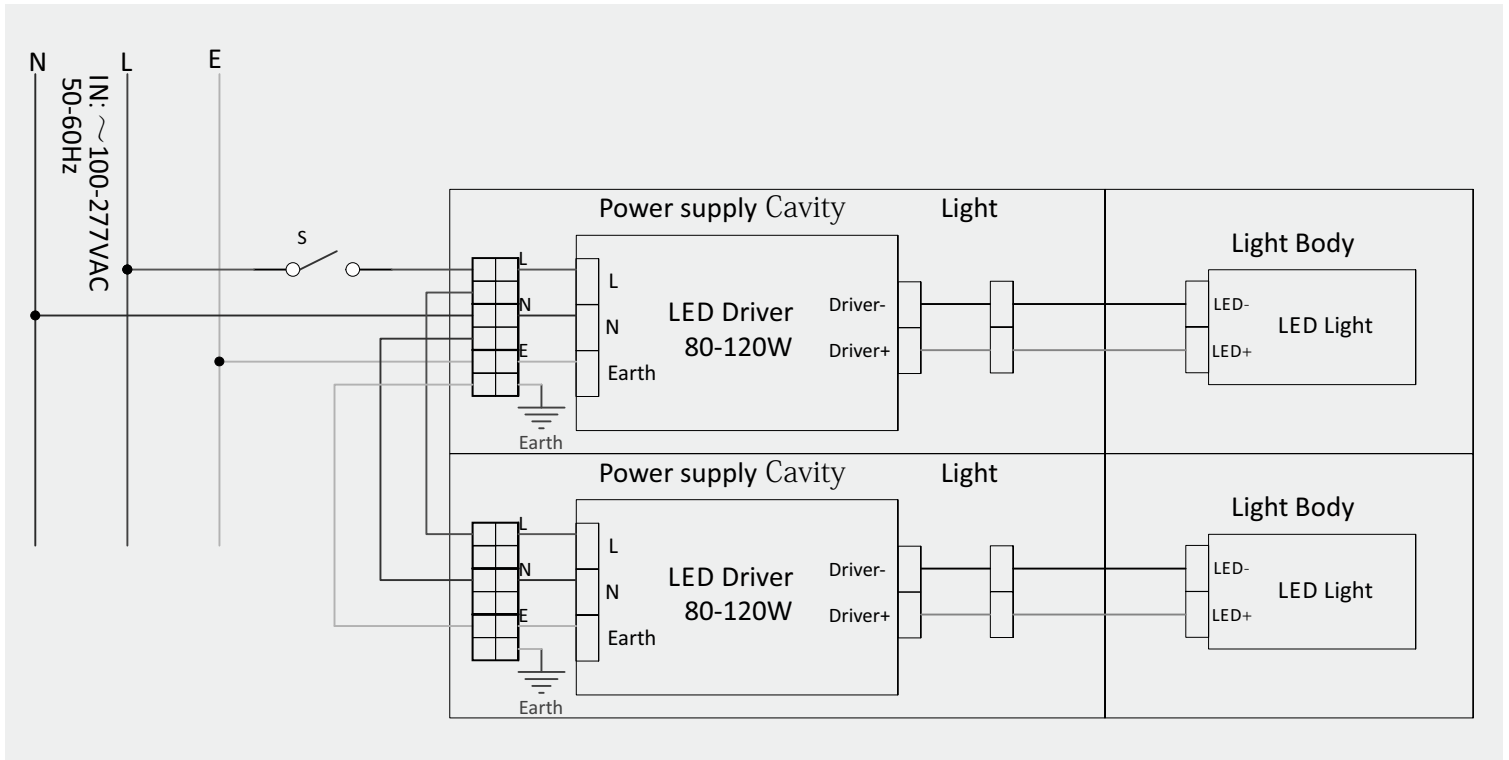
N L E

IN: ~100-277VAC 50-60Hz

S

Power supply Cavity

Light

Light Body

L

N

E

L

N

Earth

LED Driver 80-120W

Driver-

Driver+

LED-

LED+

LED Light

Earth

Power supply Cavity

Light

Light Body

L

N

E

L

N

Earth

LED Driver 80-120W

Driver-

Driver+

LED-

LED+

LED Light

Earth